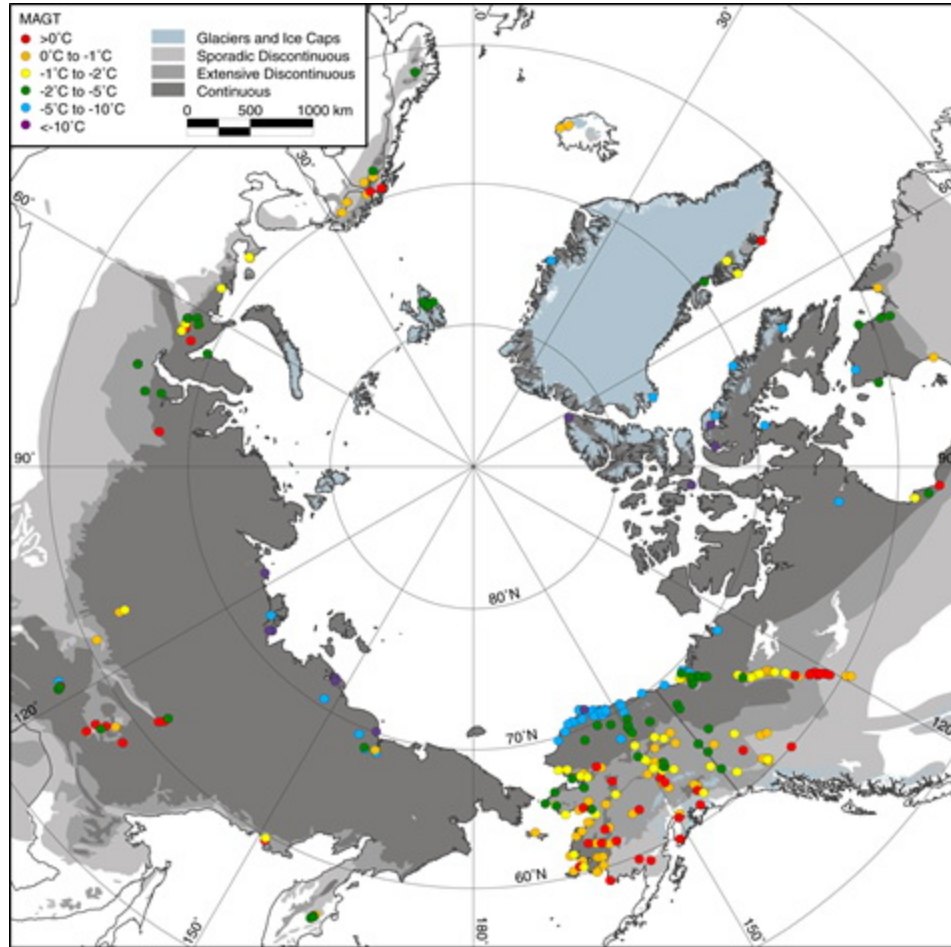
MAGT
>0°C
0°C to -1°C
-1°C to -2°C
-2°C to -5°C
-5°C to -10°C
<-10°C

Glaciers and Ice Caps
Sporadic Discontinuous
Extensive Discontinuous
Continuous

0 500 1000 km

30°
30°
60°
60°
90°
90°
120°
120°
150°
150°
180°
80°N
70°N
60°N